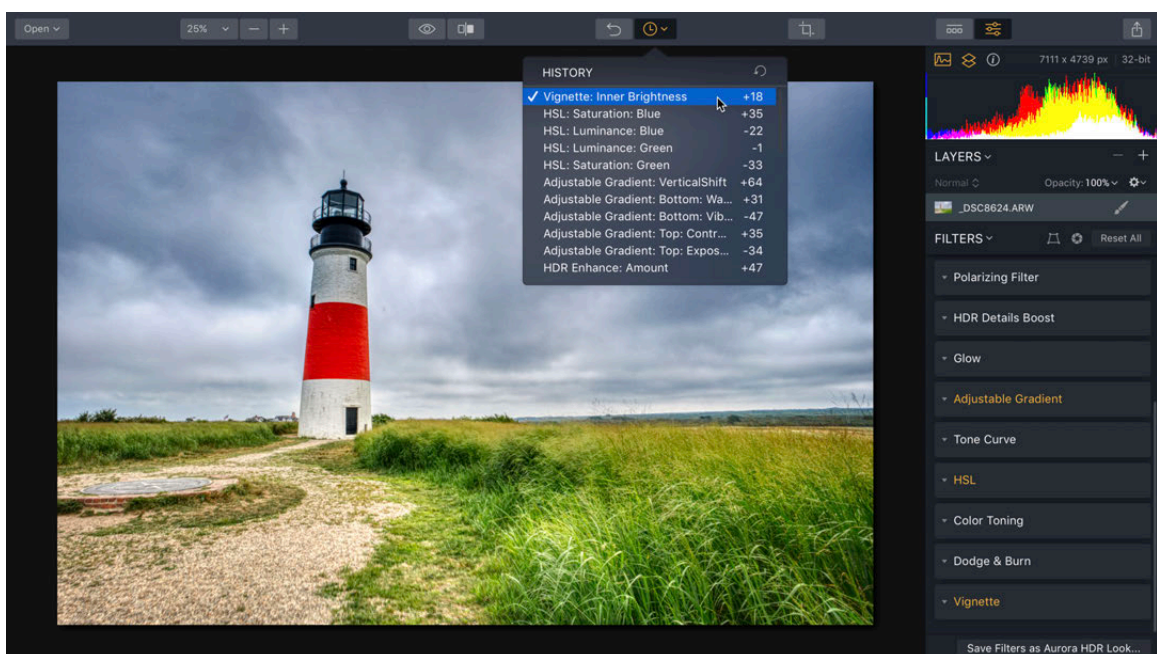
Open

25%

HISTORY

✓ Vignette: Inner Brightness +18
HSL: Saturation: Blue +35
HSL: Luminance: Blue -22
HSL: Luminance: Green -1
HSL: Saturation: Green -33
Adjustable Gradient: VerticalShift +64
Adjustable Gradient: Bottom: Wa... +31
Adjustable Gradient: Bottom: Vib... -47
Adjustable Gradient: Top: Contr... +35
Adjustable Gradient: Top: Expos... -34
HDR Enhance: Amount +47

7111 x 4739 px 32-bit

LAYERS

Normal

Opacity: 100%

_DSC8624.ARW

FILTERS

Reset All

Polarizing Filter

HDR Details Boost

Glow

Adjustable Gradient

Tone Curve

HSL

Color Toning

Dodge & Burn

Vignette

Save Filters as Aurora HDR Look...